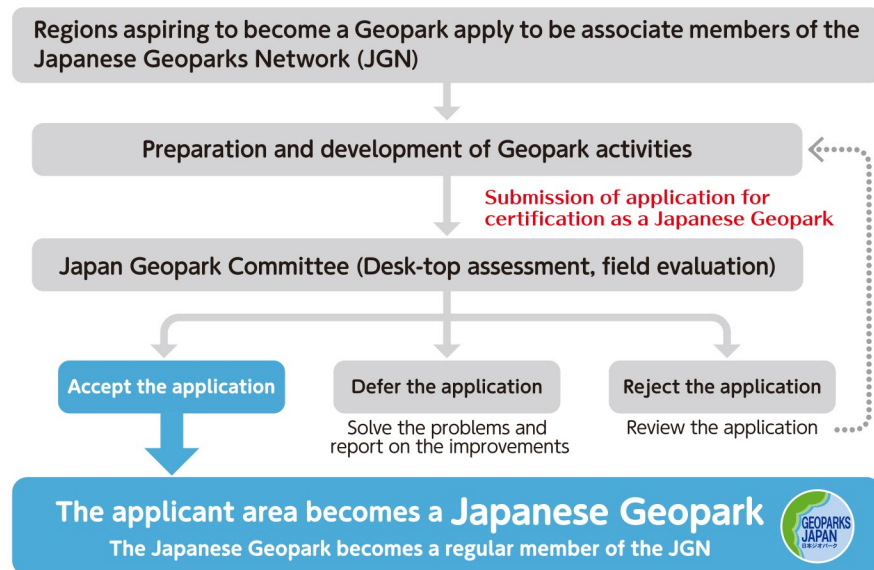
Regions aspiring to become a Geopark apply to be associate members of the Japanese Geoparks Network (JGN)

Preparation and development of Geopark activities

Submission of application for certification as a Japanese Geopark

Japan Geopark Committee (Desk-top assessment, field evaluation)

Accept the application

Defer the application

Solve the problems and report on the improvements

Reject the application

Review the application

The applicant area becomes a Japanese Geopark

The Japanese Geopark becomes a regular member of the JGN

GEOPARKS JAPAN 日本ジオパーク